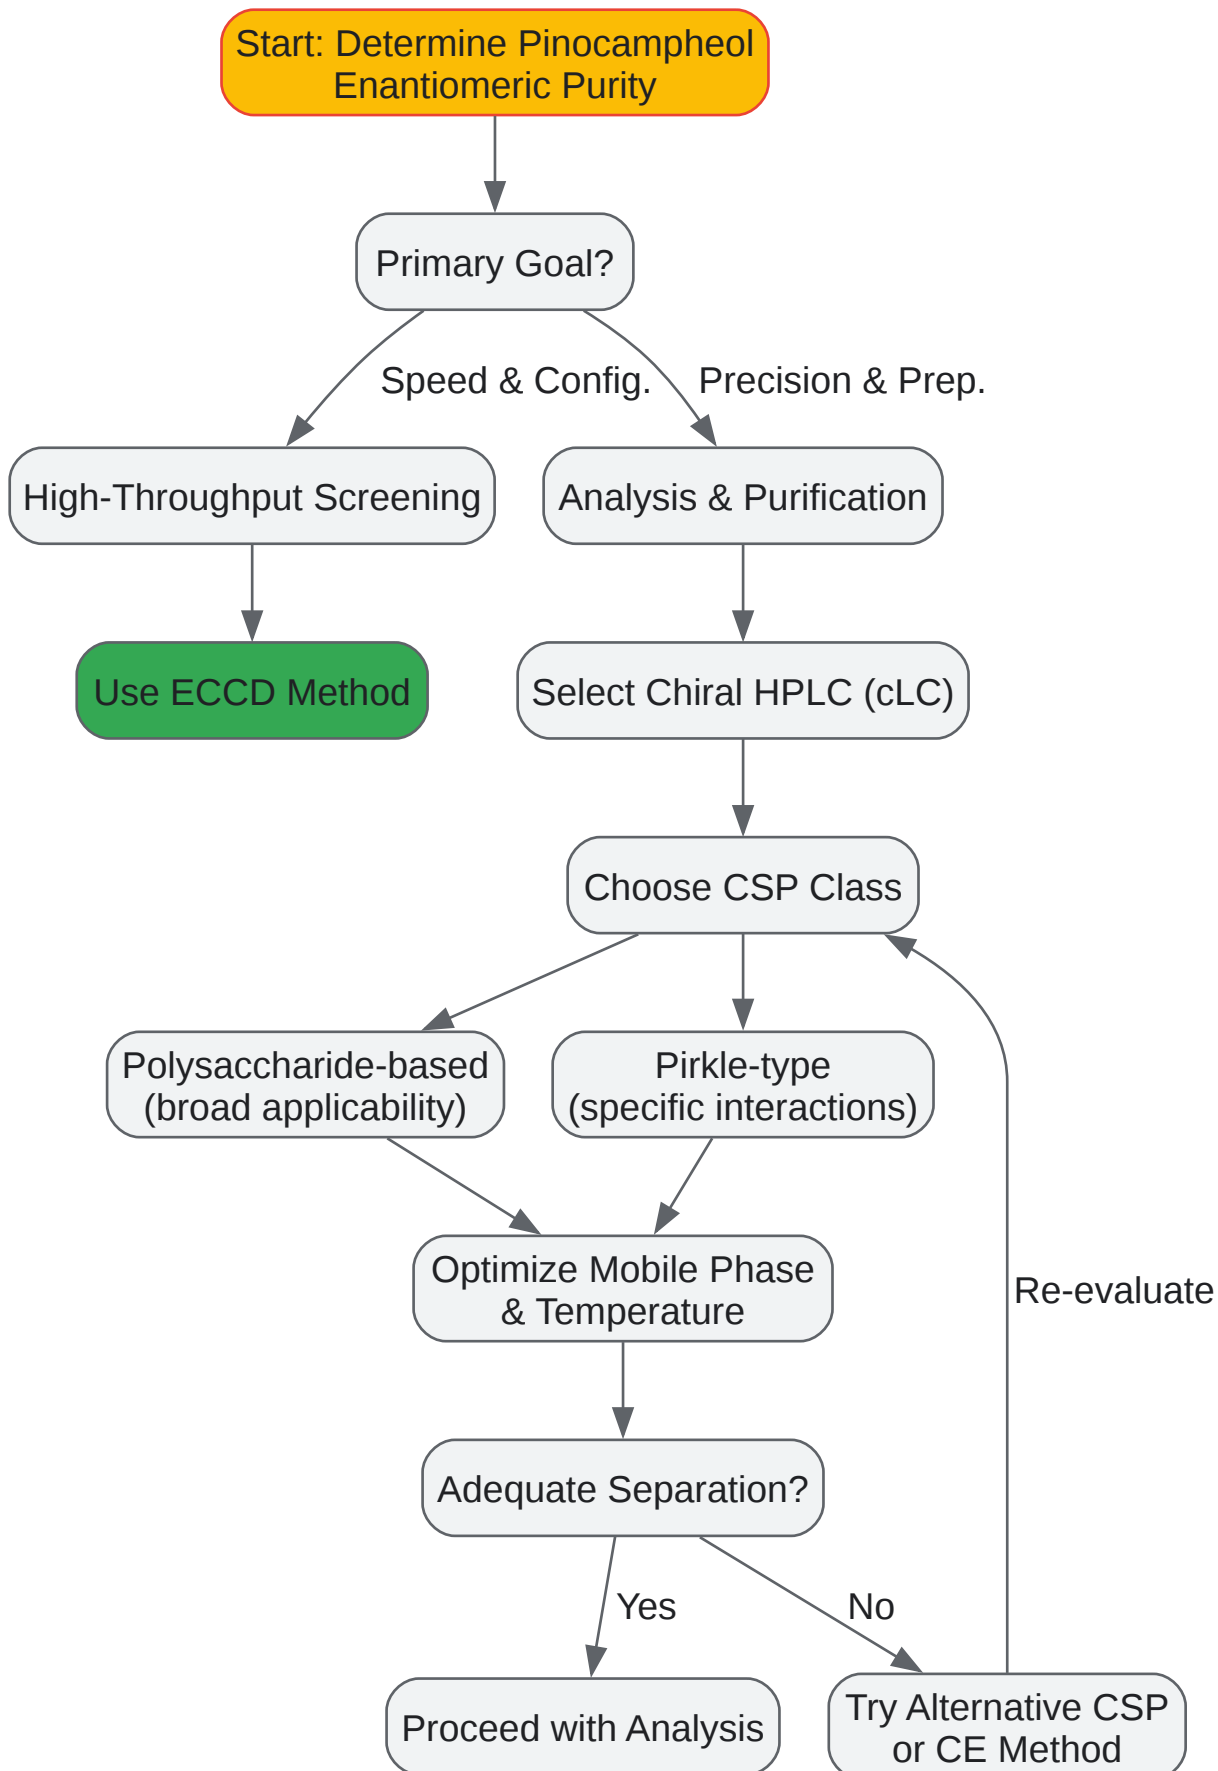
Start: Determine Pinocampheol Enantiomeric Purity

Primary Goal?

Speed & Config.

Precision & Prep.

High-Throughput Screening

Analysis & Purification

Use ECCD Method

Select Chiral HPLC (cLC)

Choose CSP Class

Polysaccharide-based (broad applicability)

Pirkle-type (specific interactions)

Optimize Mobile Phase & Temperature

Re-evaluate

Adequate Separation?

Yes

No

Proceed with Analysis

Try Alternative CSP or CE Method